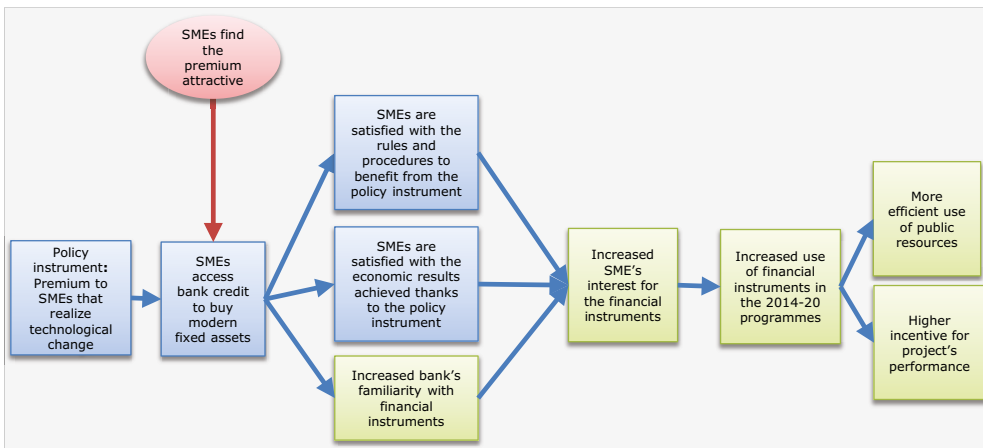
SMEs find the premium attractive

Policy instrument: Premium to SMEs that realize technological change

SMEs access bank credit to buy modern fixed assets

SMEs are satisfied with the rules and procedures to benefit from the policy instrument

SMEs are satisfied with the economic results achieved thanks to the policy instrument

Increased bank's familiarity with financial instruments

Increased SME's interest for the financial instruments

Increased use of financial instruments in the 2014-20 programmes

More efficient use of public resources

Higher incentive for project's performance